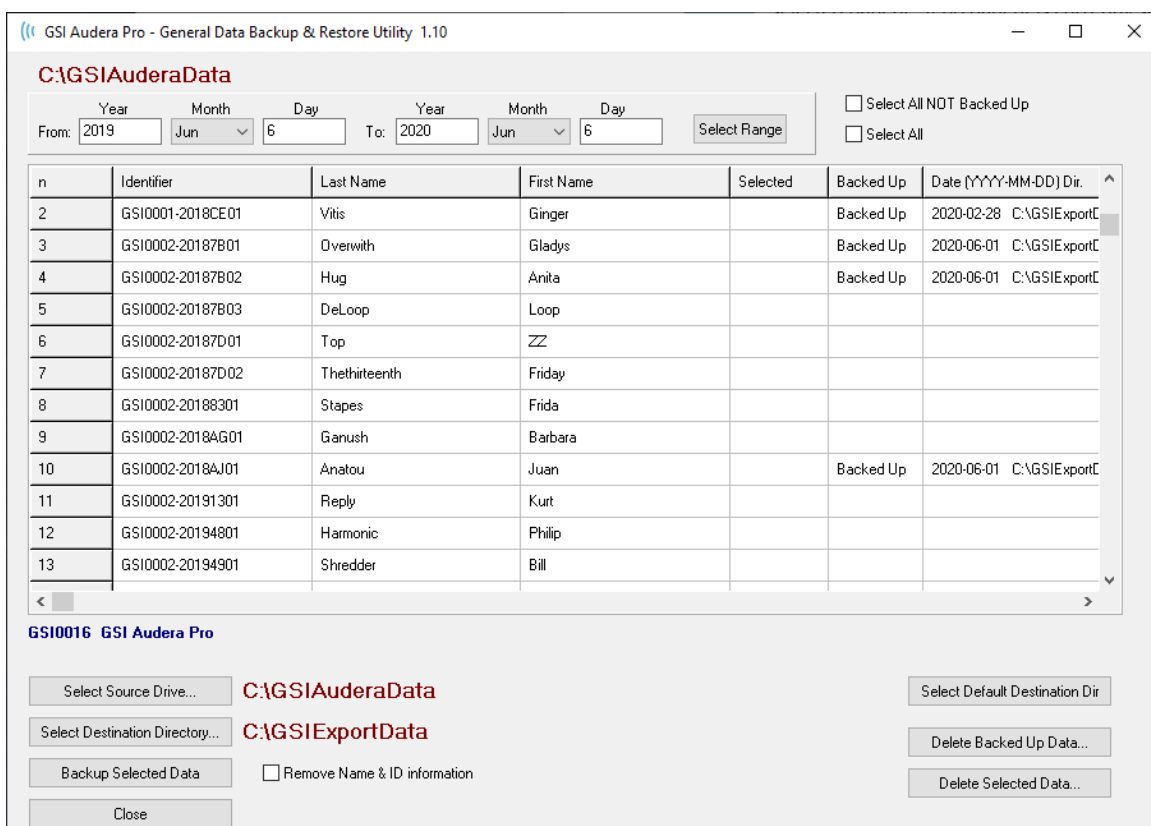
GSI Audera Pro - General Data Backup & Restore Utility 1.10

C:\GSIAuderaData

From: Year 2019 Month Jun Day 6 To: Year 2020 Month Jun Day 6 Select Range

Select All NOT Backed Up
Select All

| n | Identifier | Last Name | First Name | Selected | Backed Up | Date (YYYY-MM-DD) Dir. |
|---|---|---|---|---|---|---|
| 2 | GSI0001-2018CE01 | Vitis | Ginger | | Backed Up | 2020-02-28 C:\GSIExportD |
| 3 | GSI0002-20187B01 | Overwith | Gladys | | Backed Up | 2020-06-01 C:\GSIExportD |
| 4 | GSI0002-20187B02 | Hug | Anita | | Backed Up | 2020-06-01 C:\GSIExportD |
| 5 | GSI0002-20187B03 | DeLoop | Loop | | | |
| 6 | GSI0002-20187D01 | Top | ZZ | | | |
| 7 | GSI0002-20187D02 | Thethirteenth | Friday | | | |
| 8 | GSI0002-20188301 | Stapes | Frida | | | |
| 9 | GSI0002-2018AG01 | Ganush | Barbara | | | |
| 10 | GSI0002-2018AJ01 | Anatou | Juan | | Backed Up | 2020-06-01 C:\GSIExportD |
| 11 | GSI0002-20191301 | Reply | Kurt | | | |
| 12 | GSI0002-20194801 | Harmonic | Philip | | | |
| 13 | GSI0002-20194901 | Shredder | Bill | | | |

GSI0016 GSI Audera Pro

Select Source Drive... C:\GSIAuderaData
Select Destination Directory... C:\GSIExportData
Backup Selected Data
Remove Name & ID information
Close

Select Default Destination Dir
Delete Backed Up Data...
Delete Selected Data...